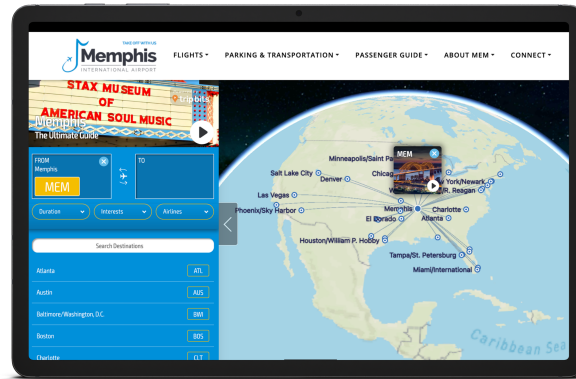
TAKE OFF WITH US
Memphis
INTERNATIONAL AIRPORT

FLIGHTS ▾ PARKING & TRANSPORTATION ▾ PASSENGER GUIDE ▾ ABOUT MEM ▾ CONNECT ▾

STAX MUSEUM OF AMERICAN SOUL MUSIC
tripbits
Memphis
The Ultimate Guide

FROM
Memphis
MEM
TO

Duration
Interests
Airlines

Search Destinations

Atlanta ATL
Austin AUS
Baltimore/Washington, D.C. BWI
Boston BOS
Charlotte CLT

MEM
Minneapolis/Saint Pa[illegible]
Salt Lake City
Denver
Chicag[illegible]
York/Newark
R. Reagan
Las Vegas
Phoenix/Sky Harbor
Memphis
Charlotte
El Dorado
Atlanta
Houston/William P. Hobby
Tampa/St. Petersburg
Miami/International
Caribbean Sea